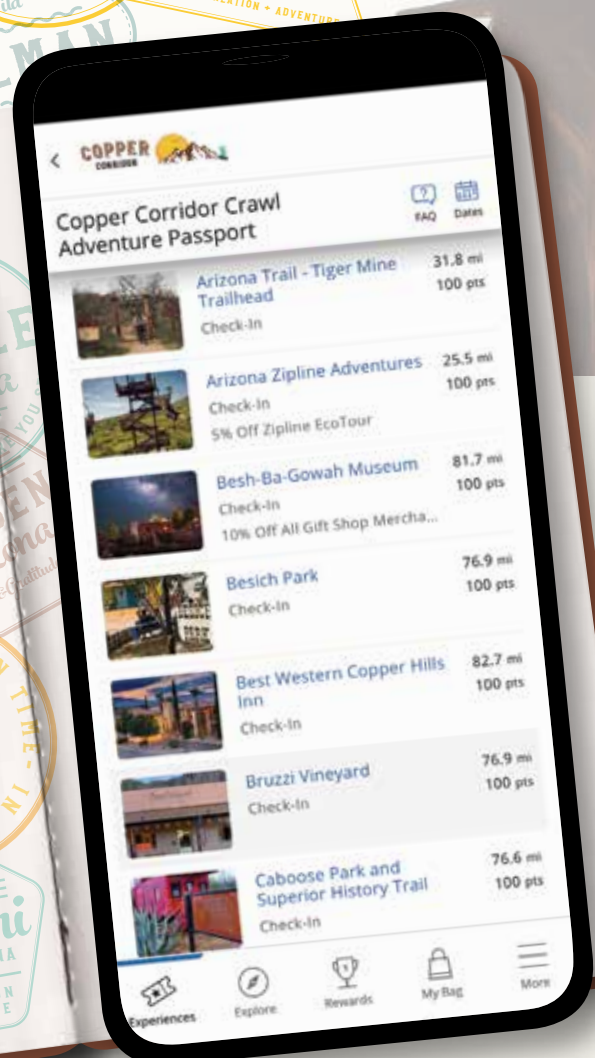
COPPER CORRIDOR

Copper Corridor Crawl Adventure Passport

FAQ Dates

Arizona Trail - Tiger Mine Trailhead
Check-In
31.8 mi
100 pts

Arizona Zipline Adventures
Check-In
5% Off Zipline EcoTour
25.5 mi
100 pts

Besh-Ba-Gowah Museum
Check-In
10% Off All Gift Shop Mercha...
81.7 mi
100 pts

Besich Park
Check-In
76.9 mi
100 pts

Best Western Copper Hills Inn
Check-In
82.7 mi
100 pts

Bruzzi Vineyard
Check-In
76.9 mi
100 pts

Caboose Park and Superior History Trail
Check-In
76.6 mi
100 pts

Experiences Explore Rewards My Bag More